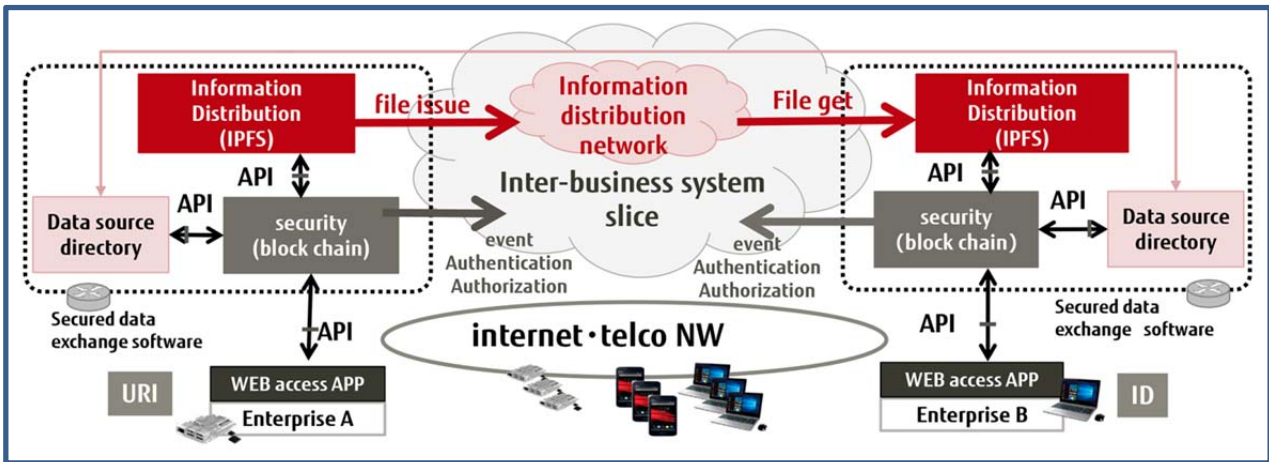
Information Distribution (IPFS)

file issue

Information distribution network

File get

Information Distribution (IPFS)

API

API

Inter-business system slice

API

API

Data source directory

security (block chain)

event
Authentication
Authorization

event
Authentication
Authorization

security (block chain)

Data source directory

Secured data exchange software

Secured data exchange software

API

internet・telco NW

API

URI

WEB access APP

Enterprise A

WEB access APP

Enterprise B

ID